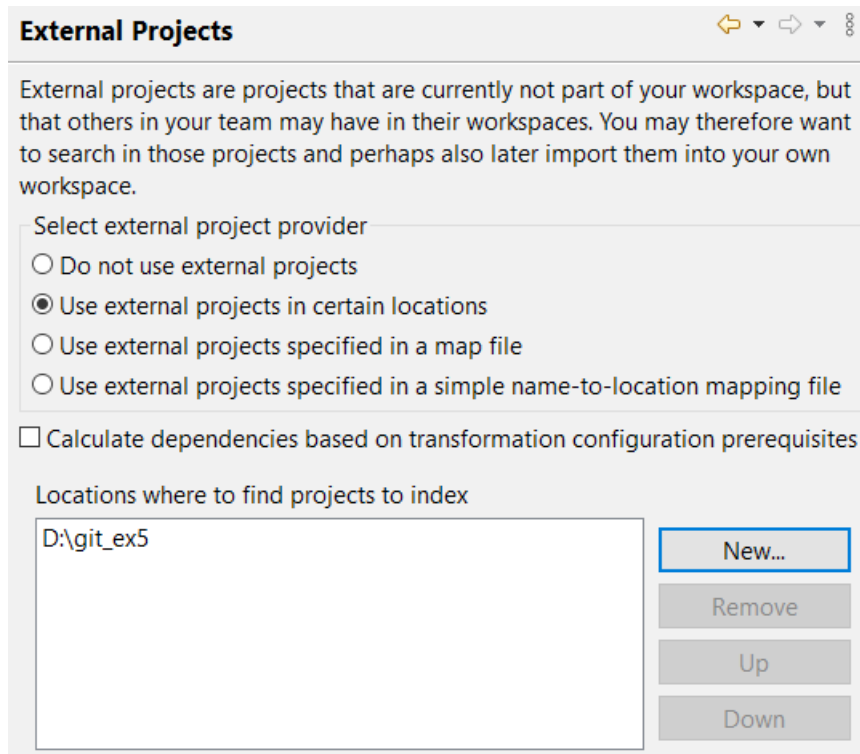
External Projects

External projects are projects that are currently not part of your workspace, but that others in your team may have in their workspaces. You may therefore want to search in those projects and perhaps also later import them into your own workspace.

Select external project provider

Do not use external projects

Use external projects in certain locations

Use external projects specified in a map file

Use external projects specified in a simple name-to-location mapping file

Calculate dependencies based on transformation configuration prerequisites

Locations where to find projects to index

D:\git_ex5

New...

Remove

Up

Down